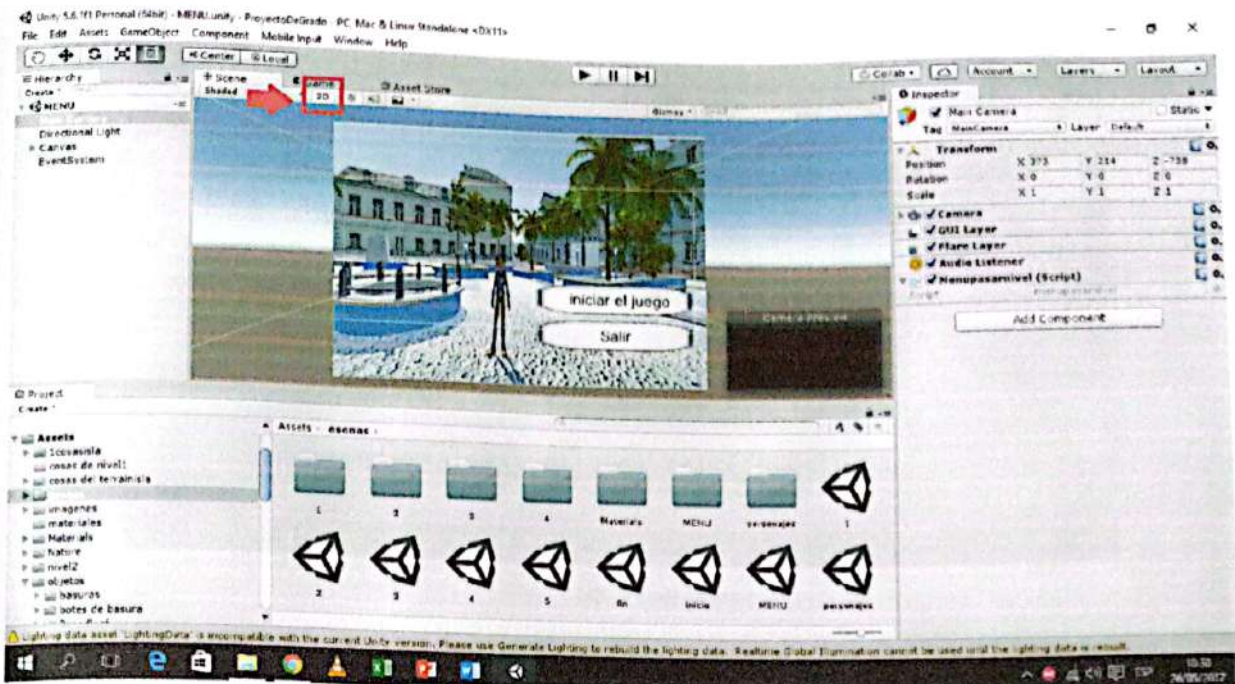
Unity 5.6.1f1 Personal (64bit) - MENU.unity - ProyectoDeGrado - PC, Mac & Linux Standalone <DX11>

File Edit Assets GameObject Component Mobile Input Window Help

Center Local

Collab Account Layers Layout

Hierarchy
Create
MENU
Directional Light
Canvas
EventSystem

Scene
Shaded
Game
2D
Asset Store
Gizmos

Iniciar el juego
Salir

Inspector
Main Camera
Static
Tag MainCamera
Layer Default
Transform
Position X 373 Y 214 Z -738
Rotation X 0 Y 0 Z 0
Scale X 1 Y 1 Z 1
Camera
GUI Layer
Flare Layer
Audio Listener
Menupasarnivel (Script)
Script
Add Component

Project
Create
Assets
1cosasisla
cosas de nivel1
cosas del tervainisla
imagenes
materiales
Materials
Nature
nivel2
objetos
basuras
botes de basura

Assets › escenas

1
2
3
4
Materials
MENU
personajes
1
2
3
4
5
fin
inicio
MENU
personajes

Lighting data asset 'LightingData' is incompatible with the current Unity version. Please use Generate Lighting to rebuild the lighting data. Realtime Global Illumination cannot be used until the lighting data is rebuilt.

ESP
10:53
26/05/2017